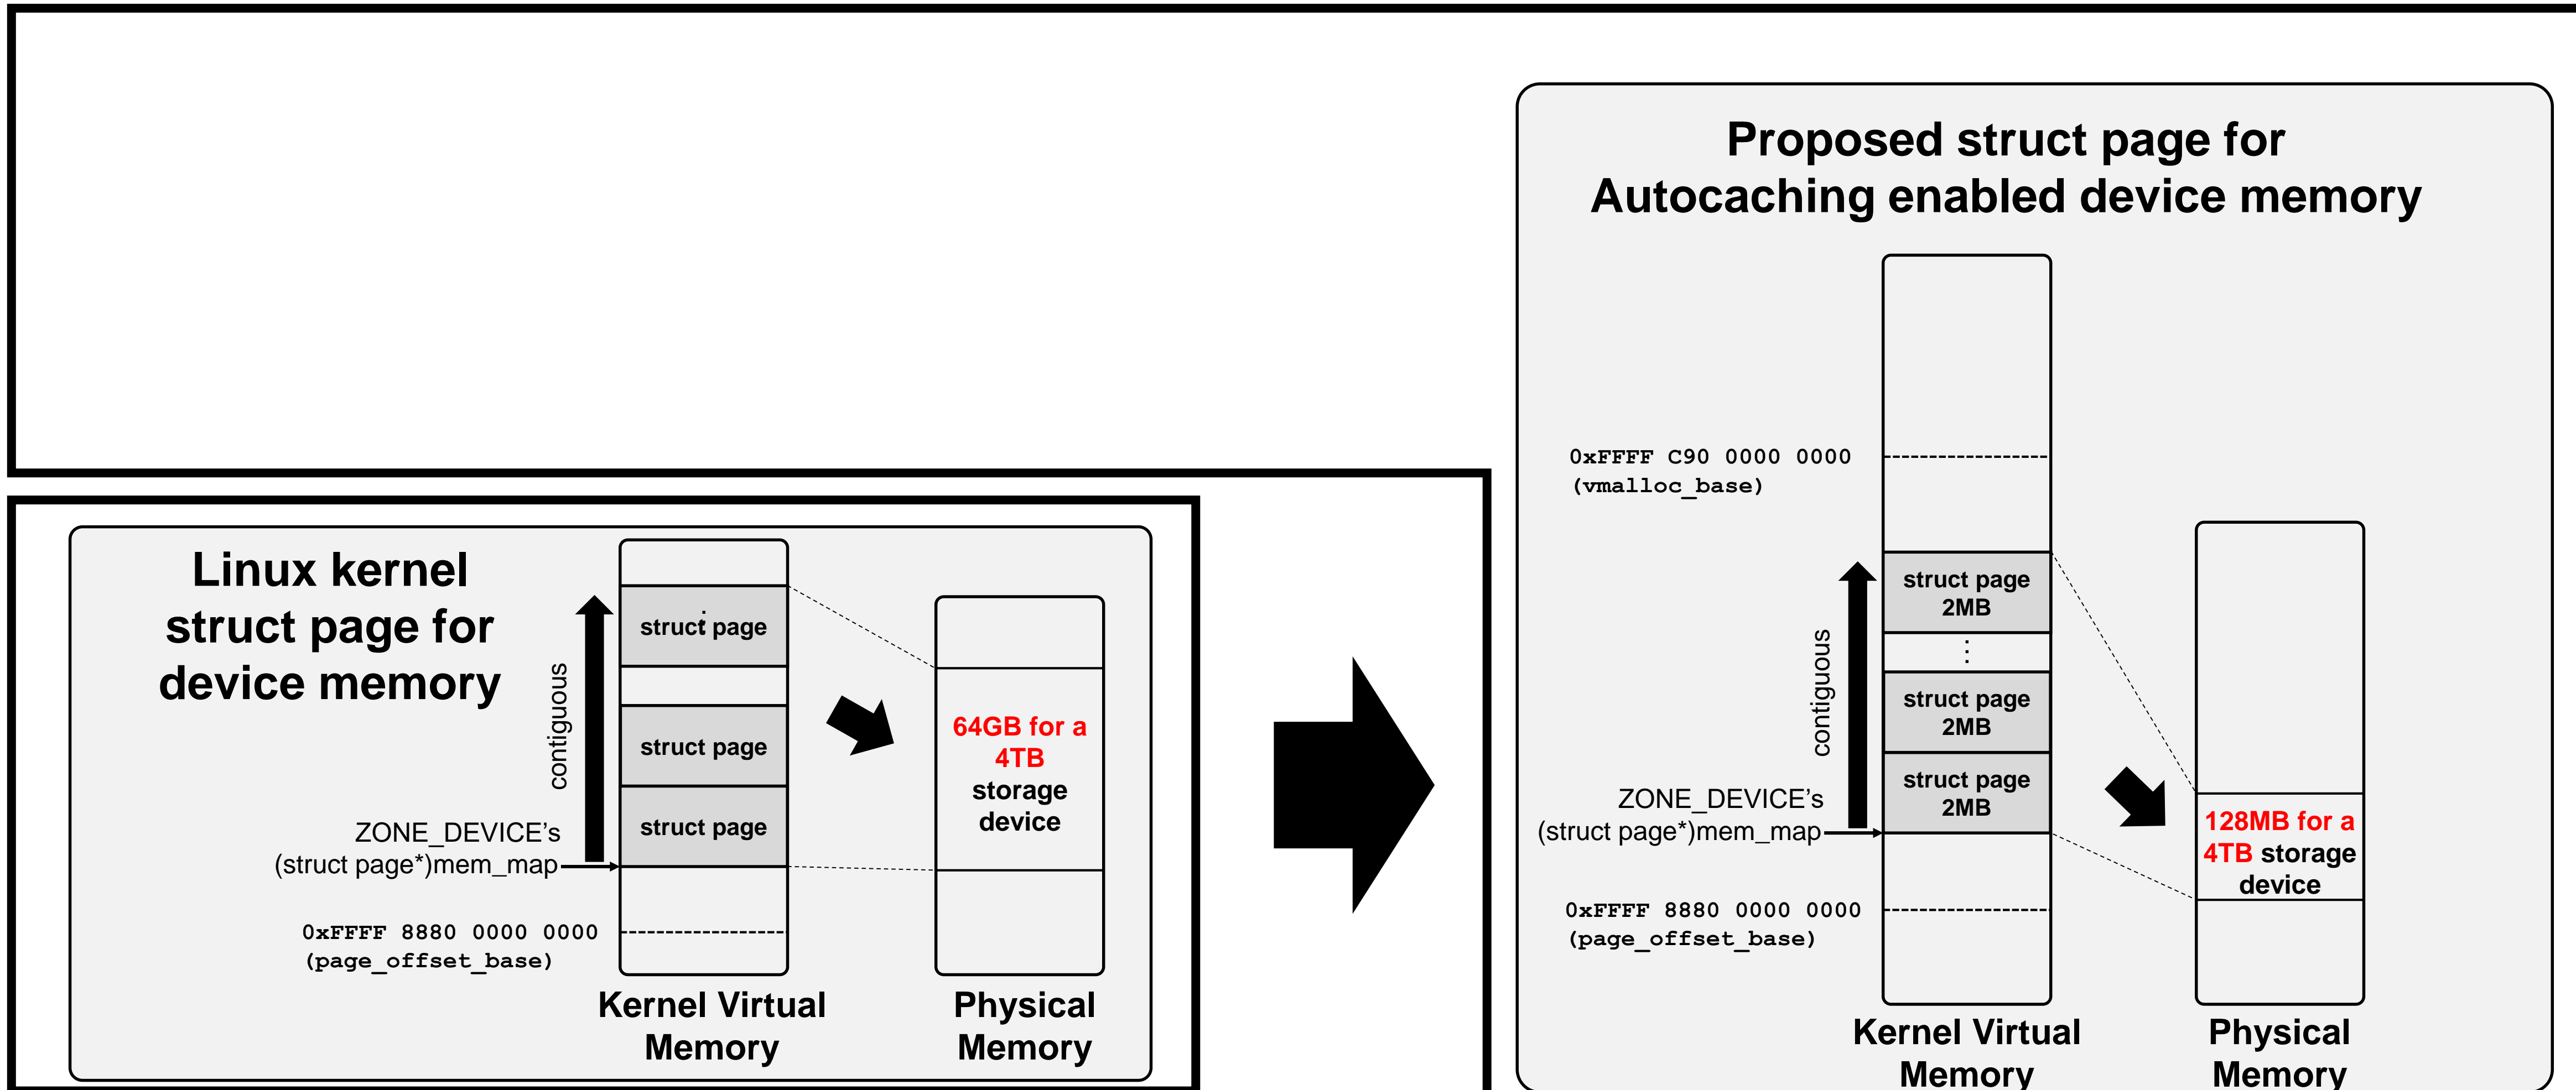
Linux kernel struct page for device memory

contiguous

struct page

struct page

struct page

ZONE_DEVICE's (struct page*)mem_map

0xFFFF 8880 0000 0000
(page_offset_base)

64GB for a 4TB storage device

Kernel Virtual Memory

Physical Memory

Proposed struct page for Autocaching enabled device memory

0xFFFF C90 0000 0000
(vmalloc_base)

contiguous

struct page 2MB

⋮

struct page 2MB

struct page 2MB

ZONE_DEVICE's (struct page*)mem_map

0xFFFF 8880 0000 0000
(page_offset_base)

128MB for a 4TB storage device

Kernel Virtual Memory

Physical Memory